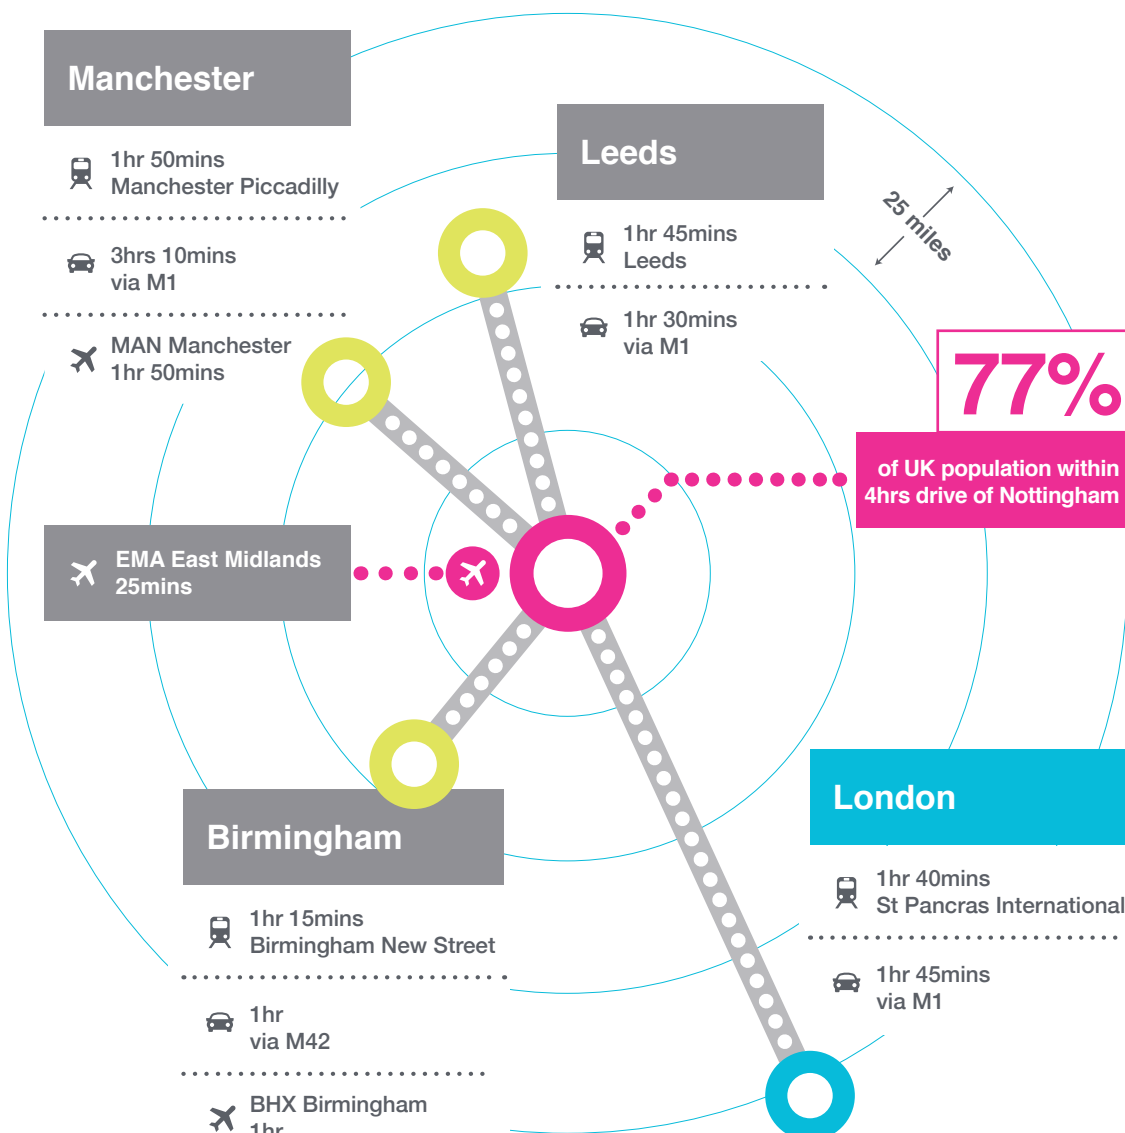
Manchester

1hr 50mins
Manchester Piccadilly

3hrs 10mins
via M1

MAN Manchester
1hr 50mins

Leeds

1hr 45mins
Leeds

1hr 30mins
via M1

25 miles

77%

of UK population within 4hrs drive of Nottingham

EMA East Midlands
25mins

Birmingham

1hr 15mins
Birmingham New Street

1hr
via M42

BHX Birmingham
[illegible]

London

1hr 40mins
St Pancras International

1hr 45mins
via M1